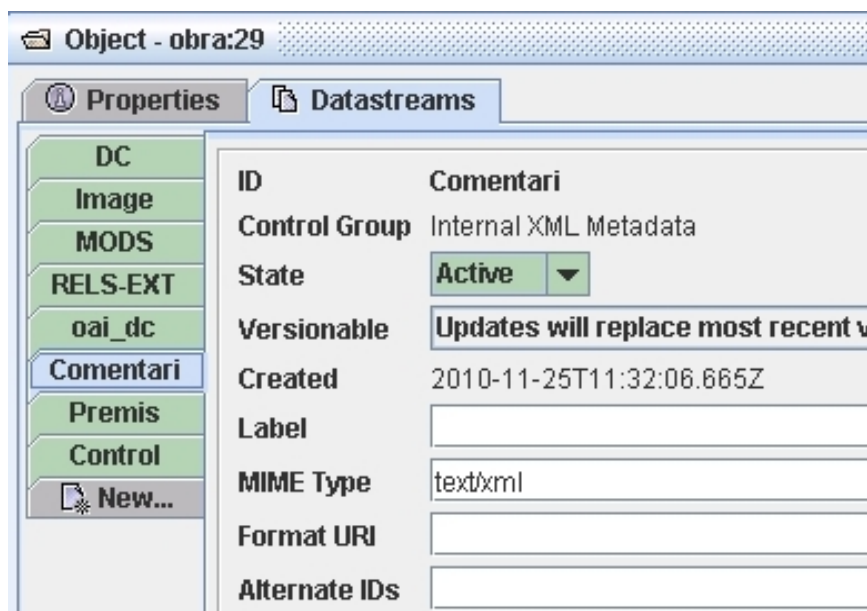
Object - obra:29

Properties
Datastreams

DC
Image
MODS
RELS-EXT
oai_dc
Comentari
Premis
Control
New...

ID Comentari
Control Group Internal XML Metadata
State Active
Versionable Updates will replace most recent v
Created 2010-11-25T11:32:06.665Z
Label
MIME Type text/xml
Format URI
Alternate IDs